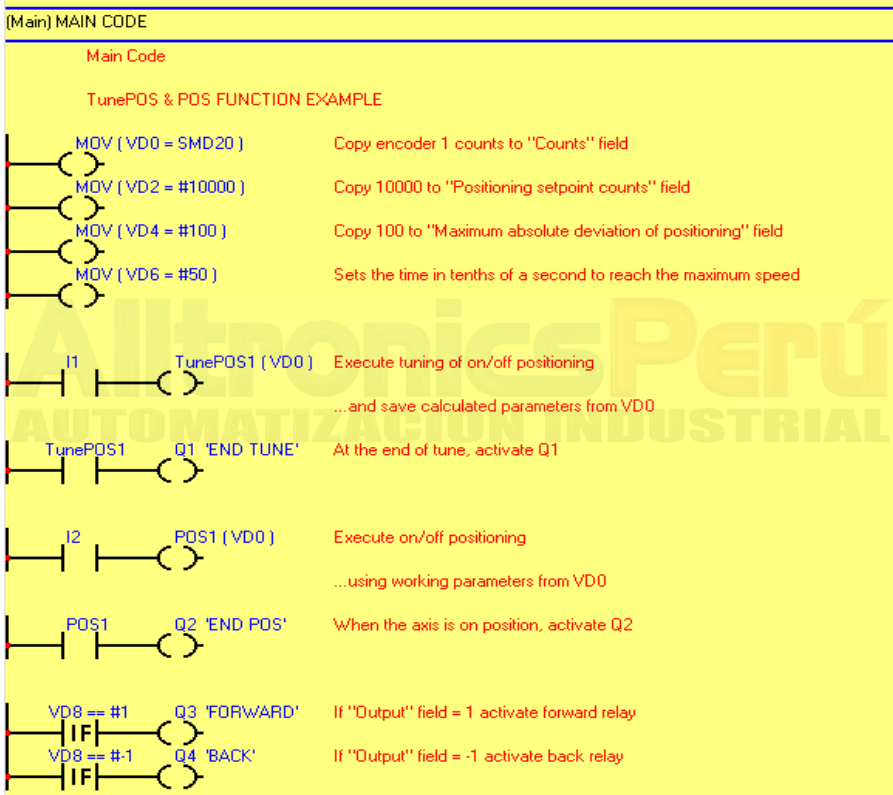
(Main) MAIN CODE

Main Code

TunePOS & POS FUNCTION EXAMPLE

MOV ( VD0 = SMD20 ) Copy encoder 1 counts to "Counts" field

MOV ( VD2 = #10000 ) Copy 10000 to "Positioning setpoint counts" field

MOV ( VD4 = #100 ) Copy 100 to "Maximum absolute deviation of positioning" field

MOV ( VD6 = #50 ) Sets the time in tenths of a second to reach the maximum speed

AlltronicsPerú
AUTOMATIZACION INDUSTRIAL

I1 TunePOS1 ( VD0 ) Execute tuning of on/off positioning

...and save calculated parameters from VD0

TunePOS1 Q1 'END TUNE' At the end of tune, activate Q1

I2 POS1 ( VD0 ) Execute on/off positioning

...using working parameters from VD0

POS1 Q2 'END POS' When the axis is on position, activate Q2

VD8 == #1 IF Q3 'FORWARD' If "Output" field = 1 activate forward relay

VD8 == #-1 IF Q4 'BACK' If "Output" field = -1 activate back relay